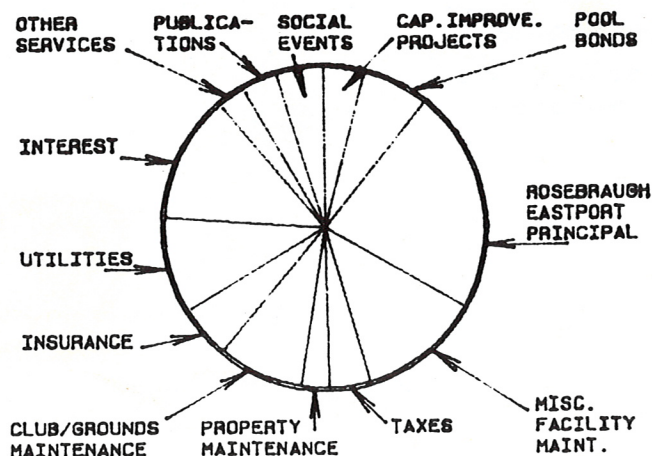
OTHER SERVICES

PUBLICATIONS

SOCIAL EVENTS

CAP. IMPROVE. PROJECTS

POOL BONDS

INTEREST

ROSEBRAUGH EASTPORT PRINCIPAL

UTILITIES

INSURANCE

CLUB/GROUNDS MAINTENANCE

PROPERTY MAINTENANCE

TAXES

MISC. FACILITY MAINT.